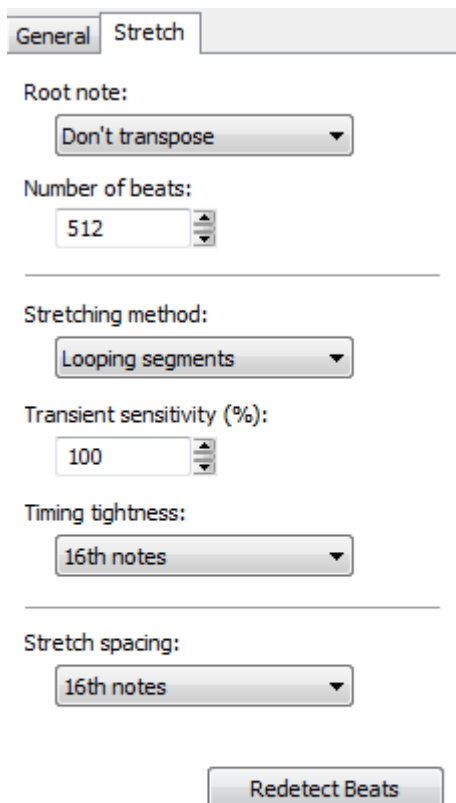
General Stretch

Root note:

Don't transpose

Number of beats:

512

Stretching method:

Looping segments

Transient sensitivity (%):

100

Timing tightness:

16th notes

Stretch spacing:

16th notes

Redetect Beats